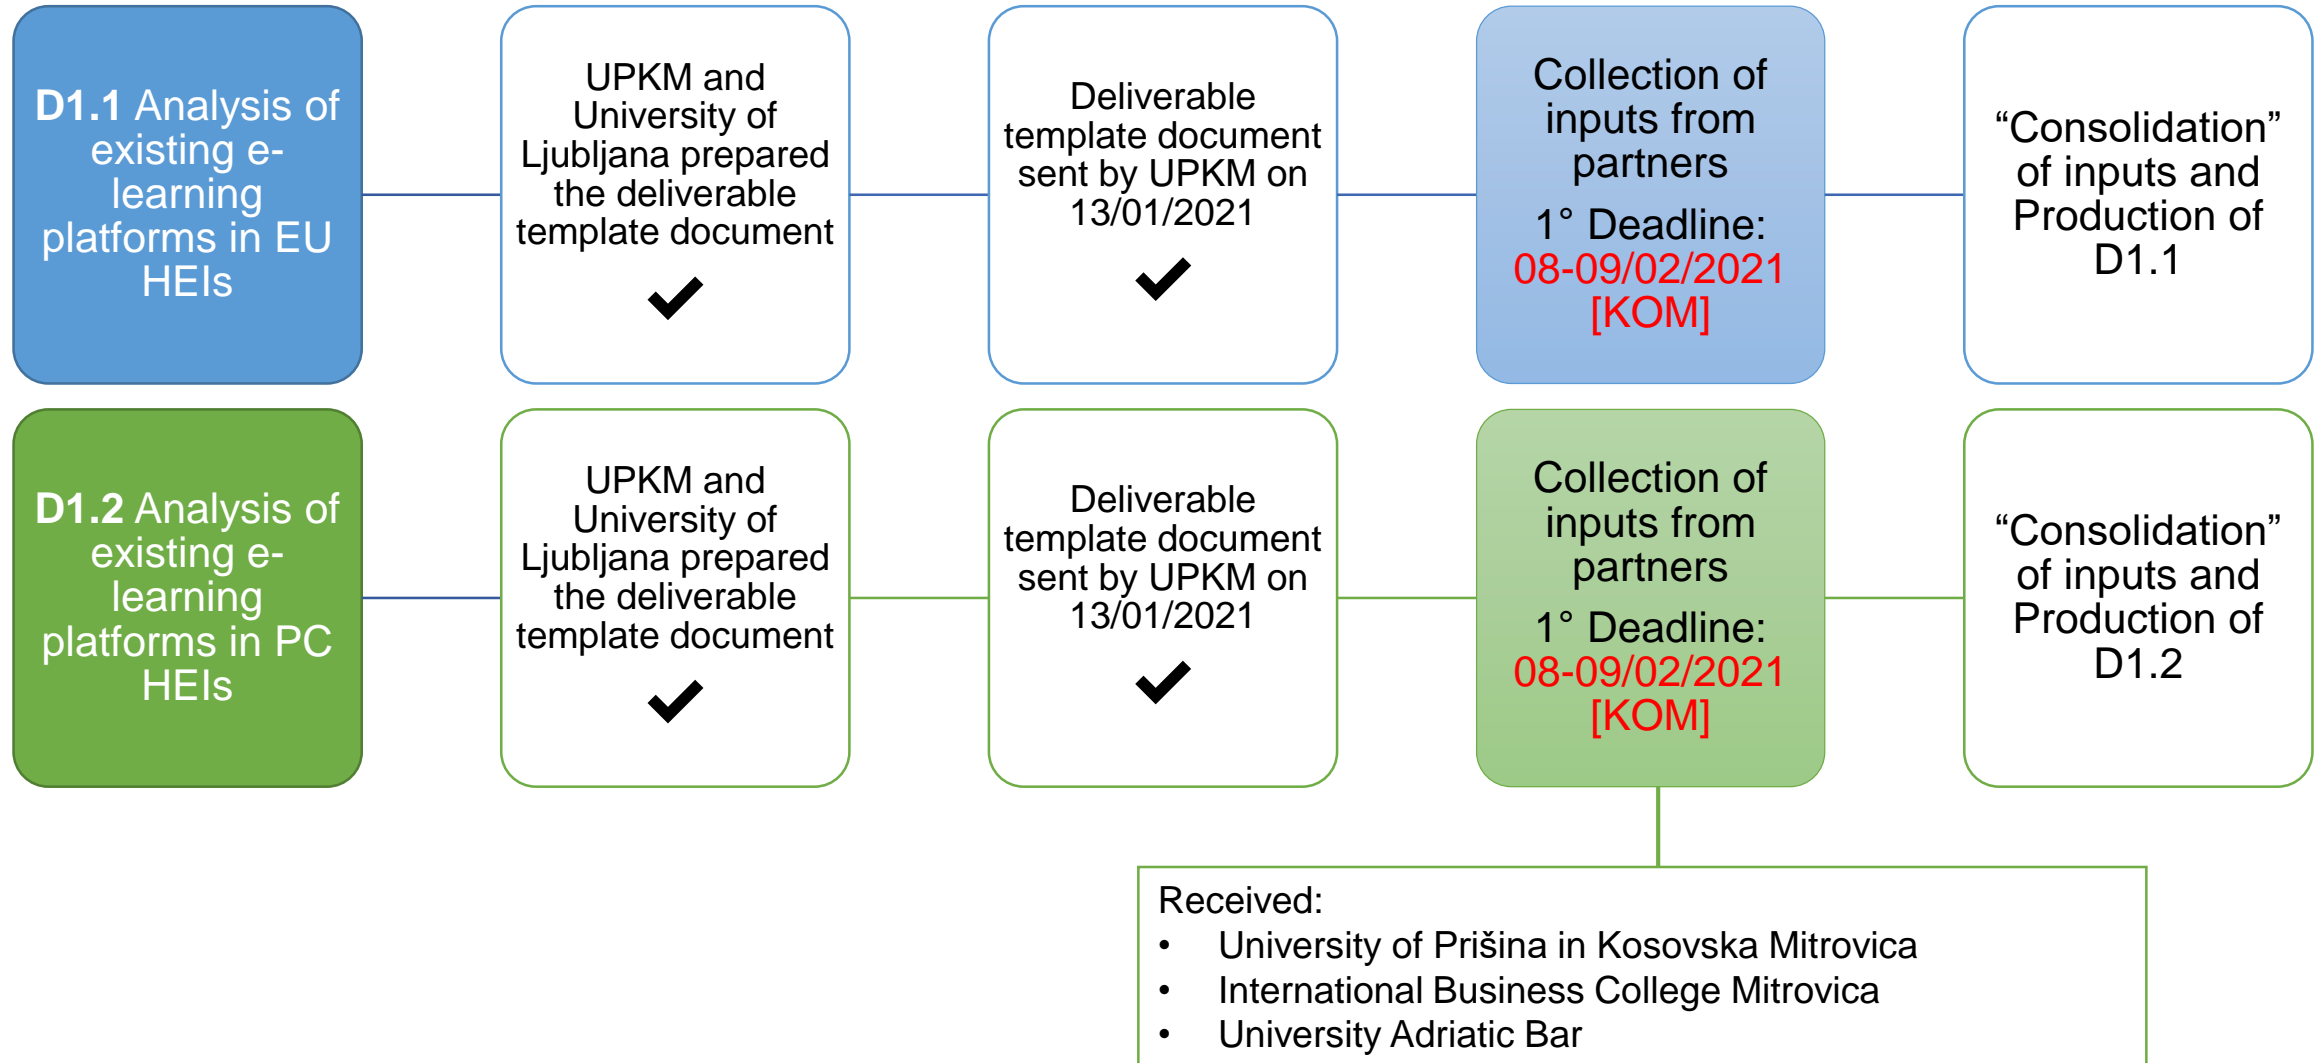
D1.1 Analysis of existing e-learning platforms in EU HEIs

UPKM and University of Ljubljana prepared the deliverable template document

Deliverable template document sent by UPKM on 13/01/2021

Collection of inputs from partners

1° Deadline: 08-09/02/2021 [KOM]

“Consolidation” of inputs and Production of D1.1

D1.2 Analysis of existing e-learning platforms in PC HEIs

UPKM and University of Ljubljana prepared the deliverable template document

Deliverable template document sent by UPKM on 13/01/2021

Collection of inputs from partners

1° Deadline: 08-09/02/2021 [KOM]

“Consolidation” of inputs and Production of D1.2

Received:
- University of Prišina in Kosovska Mitrovica
- International Business College Mitrovica
- University Adriatic Bar